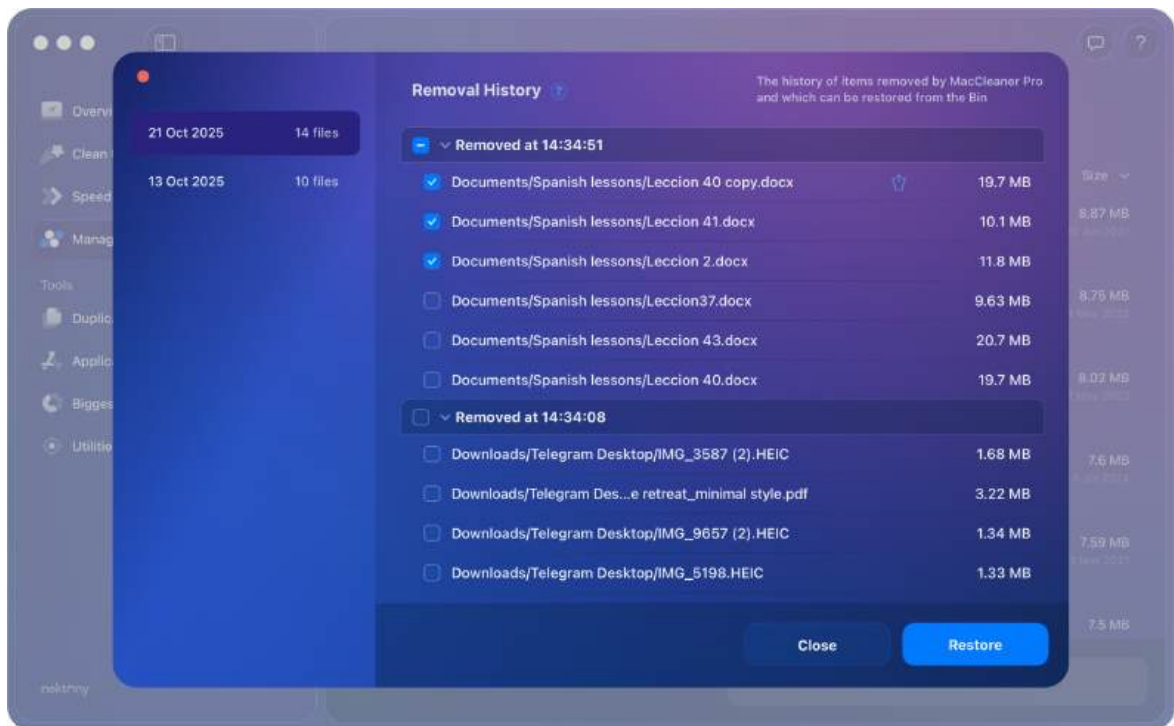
Overvi
Clean
Speed
Manag
Tools
Duplic
Applic
Bigges
Utilitie
nektony

21 Oct 2025 14 files
13 Oct 2025 10 files

Removal History ?
The history of items removed by MacCleaner Pro and which can be restored from the Bin

Removed at 14:34:51
Documents/Spanish lessons/Leccion 40 copy.docx 19.7 MB
Documents/Spanish lessons/Leccion 41.docx 10.1 MB
Documents/Spanish lessons/Leccion 2.docx 11.8 MB
Documents/Spanish lessons/Leccion37.docx 9.63 MB
Documents/Spanish lessons/Leccion 43.docx 20.7 MB
Documents/Spanish lessons/Leccion 40.docx 19.7 MB
Removed at 14:34:08
Downloads/Telegram Desktop/IMG_3587 (2).HEIC 1.68 MB
Downloads/Telegram Des...e retreat_minimal style.pdf 3.22 MB
Downloads/Telegram Desktop/IMG_9657 (2).HEIC 1.34 MB
Downloads/Telegram Desktop/IMG_5198.HEIC 1.33 MB

Close
Restore

Size
8.87 MB
8.75 MB
8.02 MB
7.6 MB
7.59 MB
7.5 MB